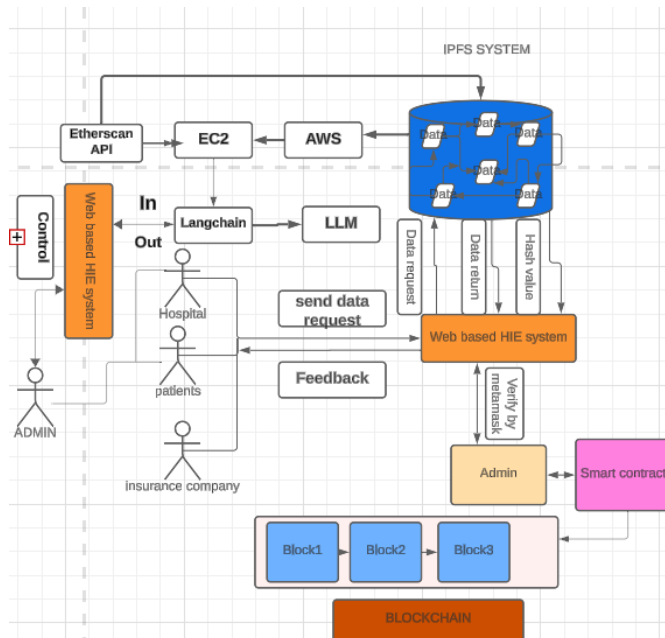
IPFS SYSTEM

Etherscan API

EC2

AWS

Data

Data

Data

Data

Data

Data

Control

Web based HIE system

In

Out

Langchain

LLM

Data request

Data return

Hash value

Hospital

send data request

Web based HIE system

patients

Feedback

ADMIN

Verify by metamask

insurance company

Admin

Smart contract

Block1

Block2

Block3

BLOCKCHAIN